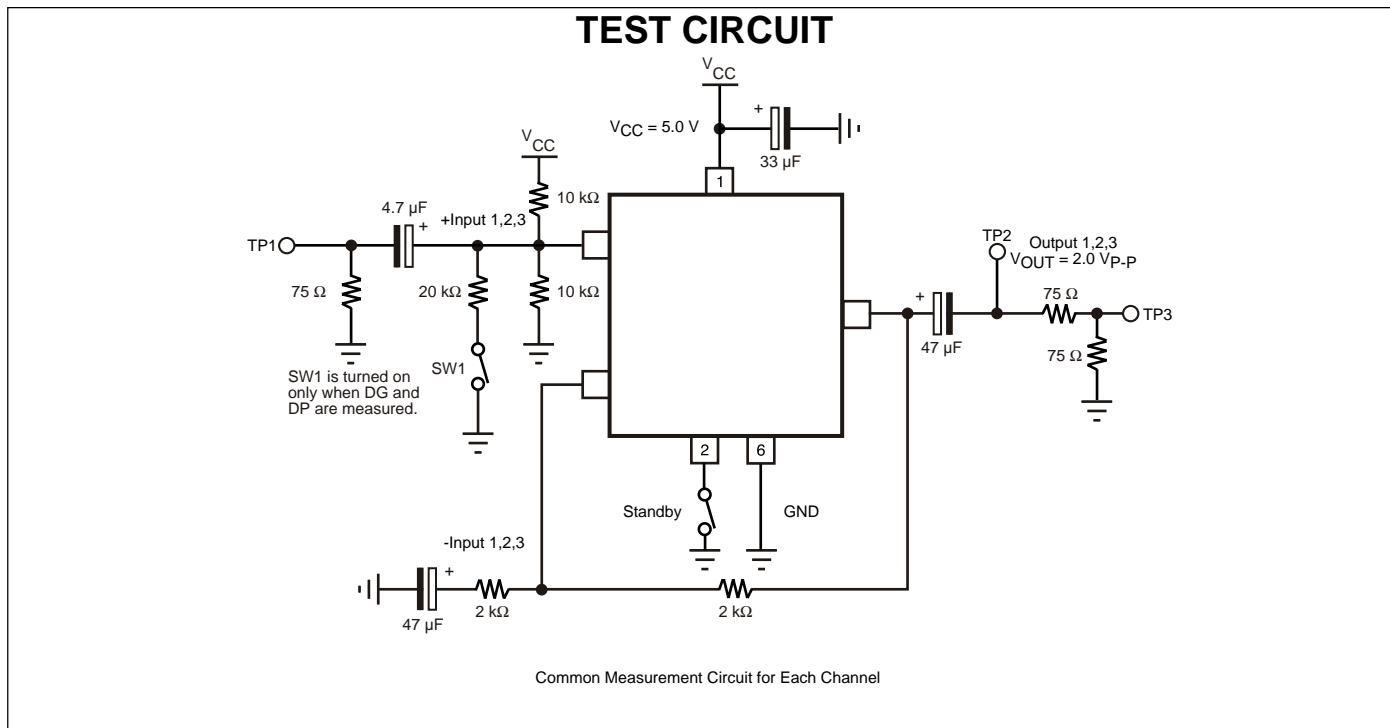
TEST CIRCUIT

$V_{CC}$

$V_{CC} = 5.0$ V

+

33 μF

1

$V_{CC}$

10 kΩ

4.7 μF

+

+Input 1,2,3

TP1

75 Ω

20 kΩ

10 kΩ

SW1

SW1 is turned on only when DG and DP are measured.

TP2

Output 1,2,3

$V_{OUT} = 2.0\ V_{P-P}$

+

47 μF

75 Ω

TP3

75 Ω

2

6

Standby

GND

-Input 1,2,3

+

47 μF

2 kΩ

2 kΩ

Common Measurement Circuit for Each Channel